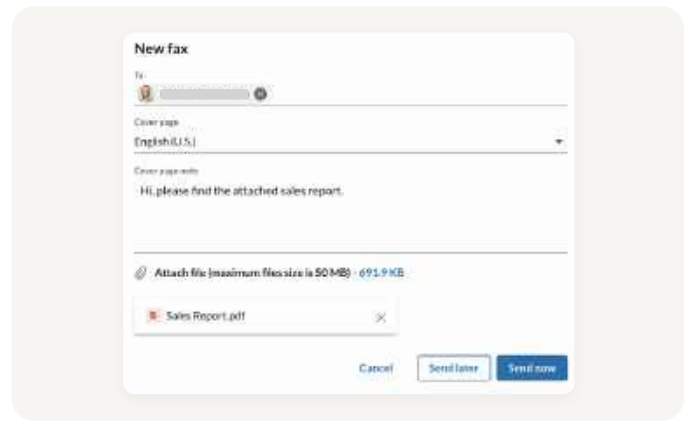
New fax

To

Cover page

English (U.S.)

Cover page note

Hi, please find the attached sales report.

Attach file (maximum files size is 50 MB) · 691.9 KB

Sales Report.pdf

Cancel

Send later

Send now